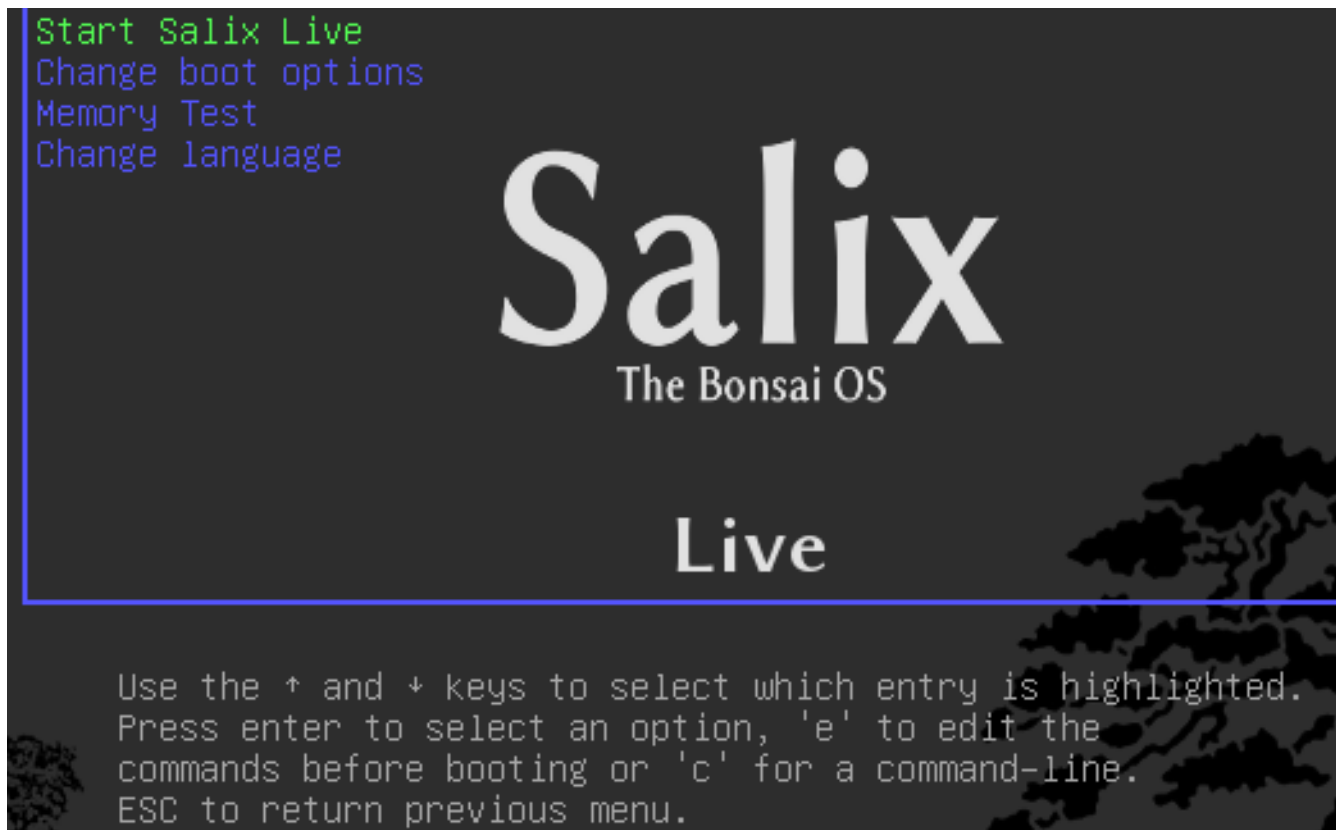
Start Salix Live
Change boot options
Memory Test
Change language

Salix
The Bonsai OS

Live

Use the ↑ and ↓ keys to select which entry is highlighted.
Press enter to select an option, 'e' to edit the
commands before booting or 'c' for a command-line.
ESC to return previous menu.